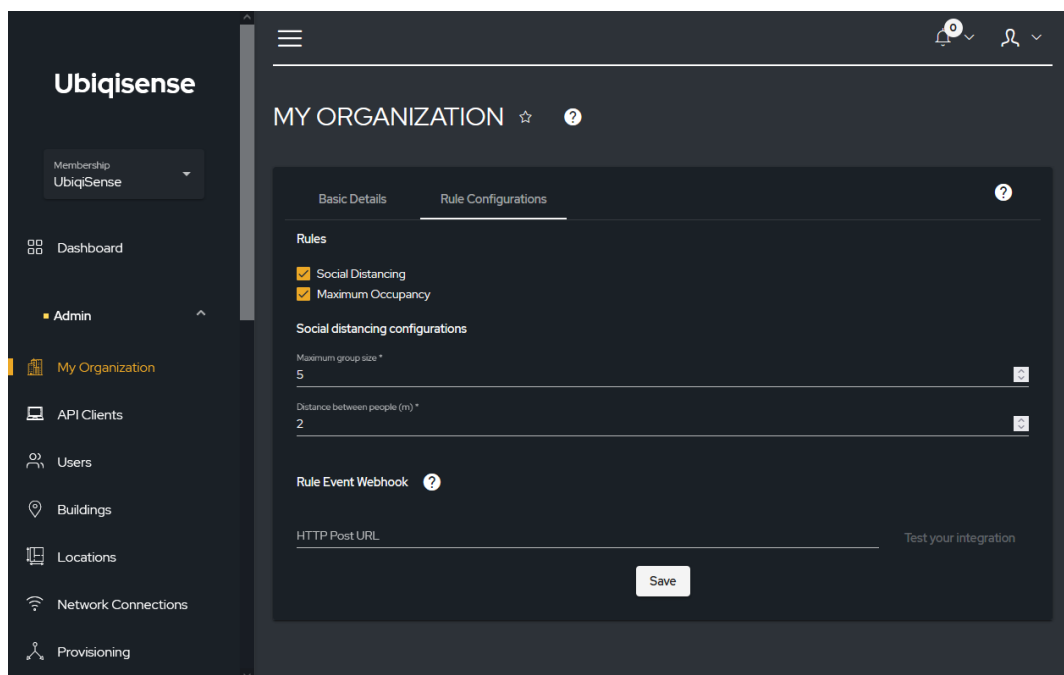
Ubiqisense

Membership
UbiqiSense

Dashboard

Admin

My Organization

API Clients

Users

Buildings

Locations

Network Connections

Provisioning

0

MY ORGANIZATION

Basic Details

Rule Configurations

Rules

Social Distancing

Maximum Occupancy

Social distancing configurations

Maximum group size *
5

Distance between people (m) *
2

Rule Event Webhook

HTTP Post URL

Test your integration

Save